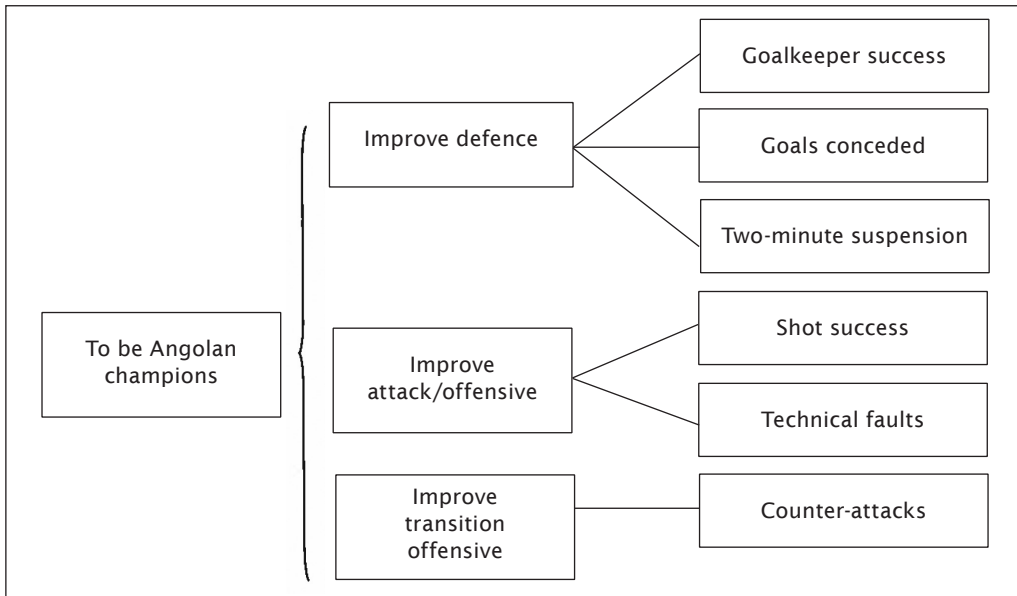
To be Angolan champions

Improve defence

Goalkeeper success

Goals conceded

Two-minute suspension

Improve attack/offensive

Shot success

Technical faults

Improve transition offensive

Counter-attacks